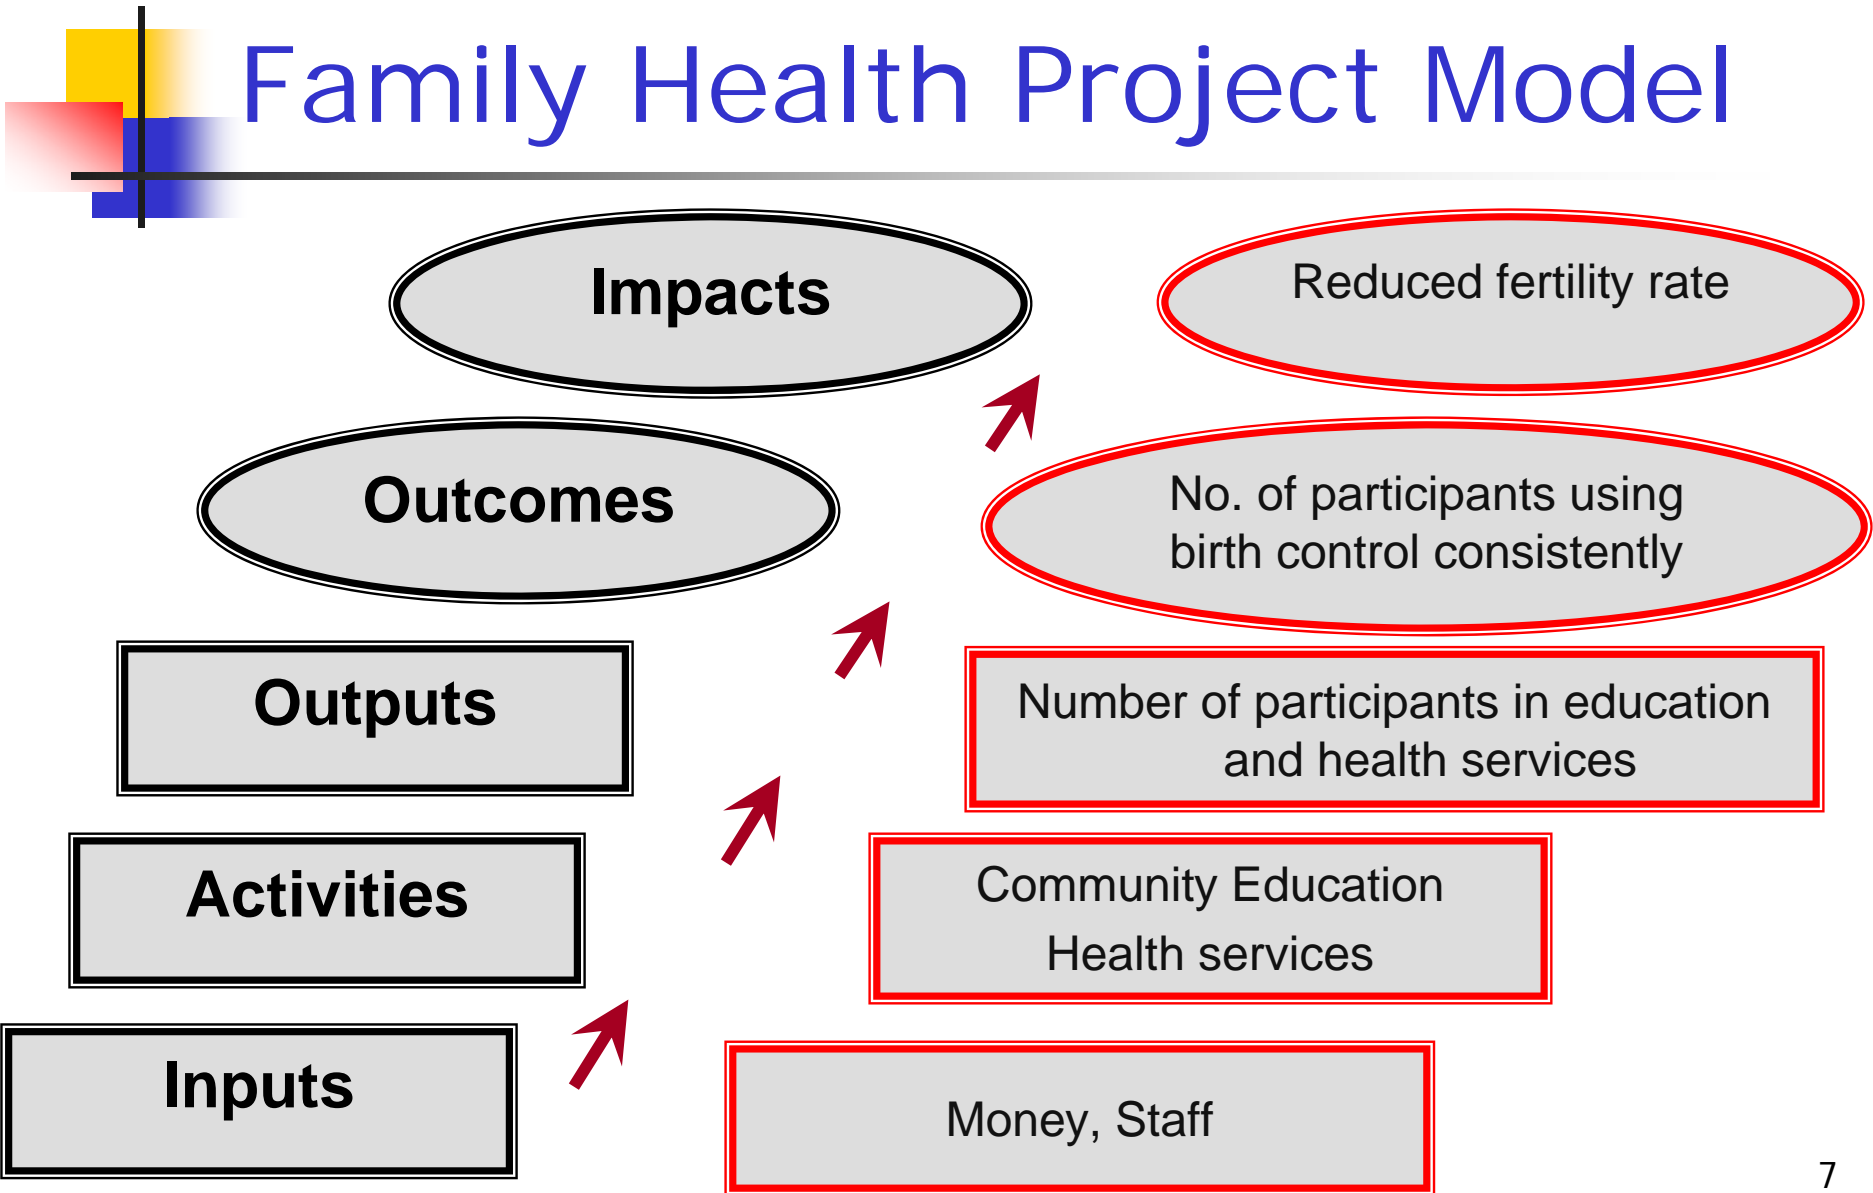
Family Health Project Model

Impacts

Reduced fertility rate

Outcomes

No. of participants using birth control consistently

Outputs

Number of participants in education and health services

Activities

Community Education
Health services

Inputs

Money, Staff

7